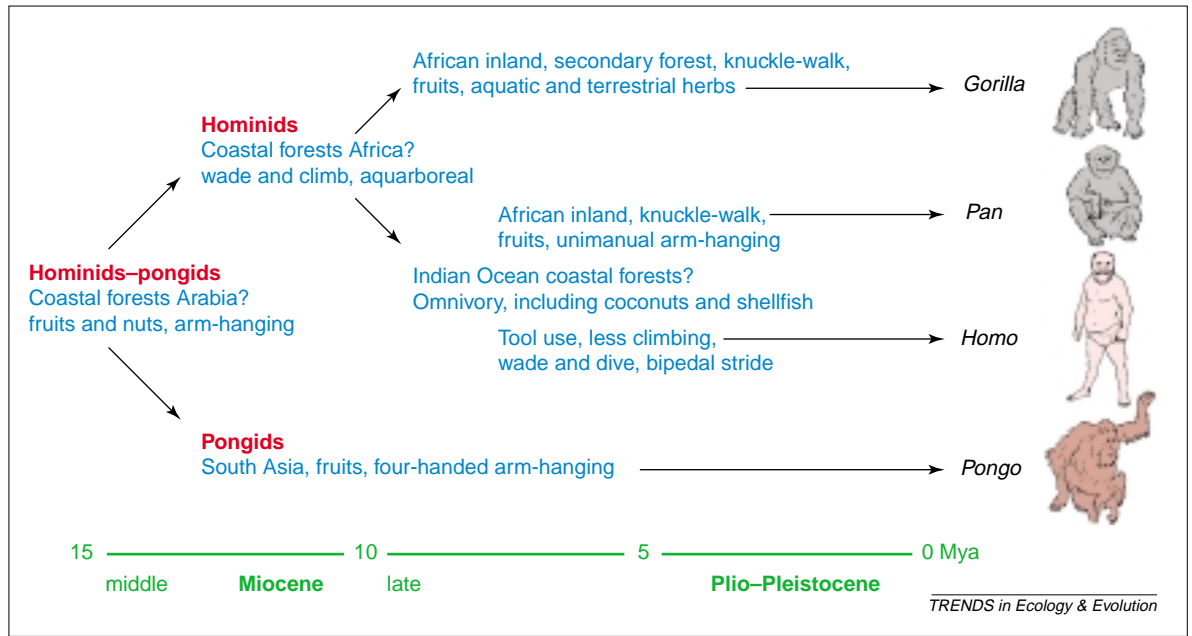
African inland, secondary forest, knuckle-walk, fruits, aquatic and terrestrial herbs

Gorilla

Hominids
Coastal forests Africa?
wade and climb, aquarboreal

African inland, knuckle-walk, fruits, unimanual arm-hanging

Pan

Hominids–pongids
Coastal forests Arabia?
fruits and nuts, arm-hanging

Indian Ocean coastal forests?
Omnivory, including coconuts and shellfish

Tool use, less climbing, wade and dive, bipedal stride

Homo

Pongids
South Asia, fruits, four-handed arm-hanging

Pongo

15 10 5 0 Mya

middle Miocene late Plio–Pleistocene

TRENDS in Ecology & Evolution